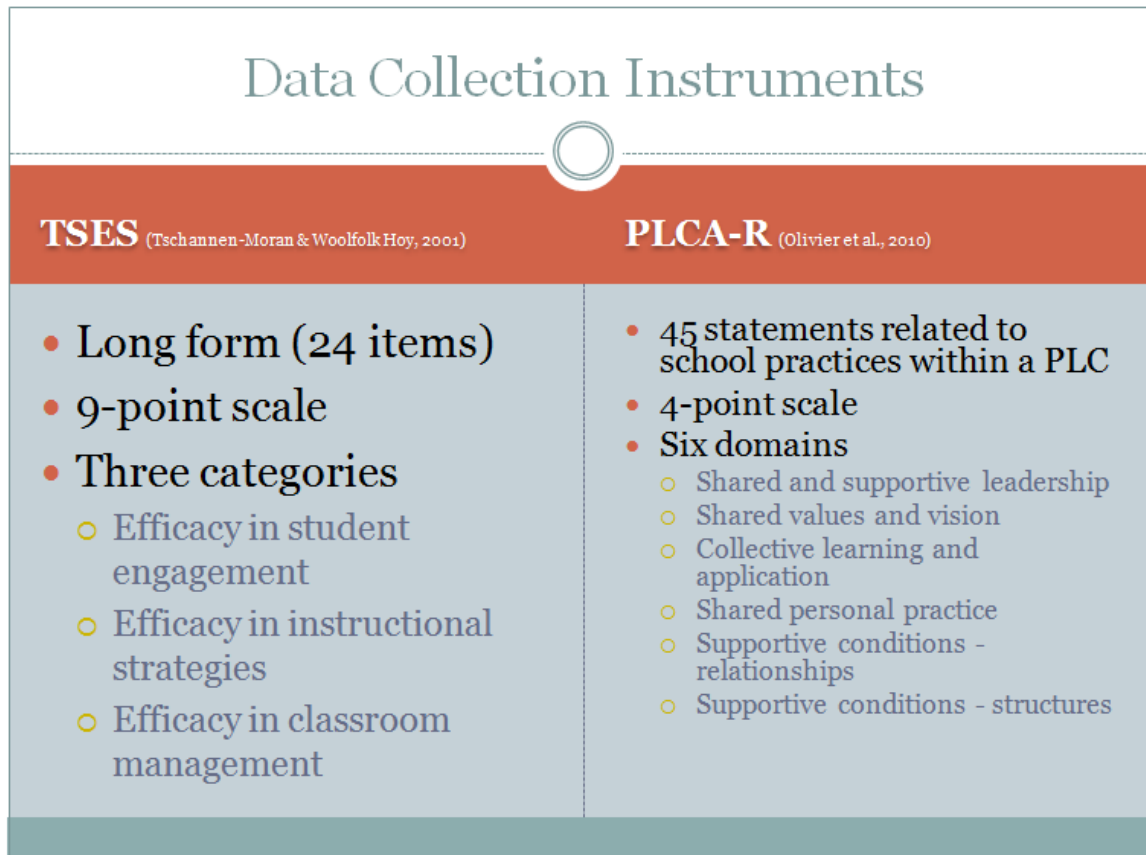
Data Collection Instruments

TSES (Tschannen-Moran & Woolfolk Hoy, 2001)

- Long form (24 items)
- 9-point scale
- Three categories
  - Efficacy in student engagement
  - Efficacy in instructional strategies
  - Efficacy in classroom management

PLCA-R (Olivier et al., 2010)

- 45 statements related to school practices within a PLC
- 4-point scale
- Six domains
  - Shared and supportive leadership
  - Shared values and vision
  - Collective learning and application
  - Shared personal practice
  - Supportive conditions - relationships
  - Supportive conditions - structures